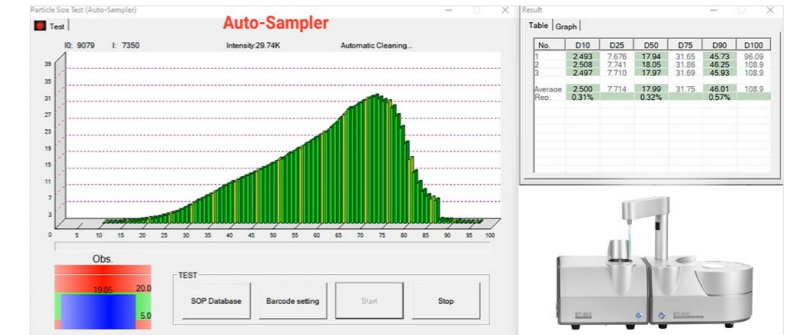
Particle Size Test (Auto-Sampler)

Test

Auto-Sampler

I0: 9079 I: 7350 Intensity:29.74K Automatic Cleaning...

39
35
31
27
23
19
15
11
7
3

0 5 10 15 20 25 30 35 40 45 50 55 60 65 70 75 80 85 90 95 100

Obs.
19.05 20.0
5.0

TEST

SOP Database

Barcode setting

Start

Stop

Result

Table Graph

| No. | D10 | D25 | D50 | D75 | D90 | D100 |
|---|---|---|---|---|---|---|
| 1 | 2.493 | 7.676 | 17.94 | 31.65 | 45.73 | 96.09 |
| 2 | 2.508 | 7.741 | 18.05 | 31.86 | 46.25 | 108.9 |
| 3 | 2.497 | 7.710 | 17.97 | 31.69 | 45.93 | 108.9 |
| Average | 2.500 | 7.714 | 17.99 | 31.75 | 46.01 | 108.9 |
| Rep. | 0.31% | | 0.32% | | 0.57% | |

BT-802

BT-9300